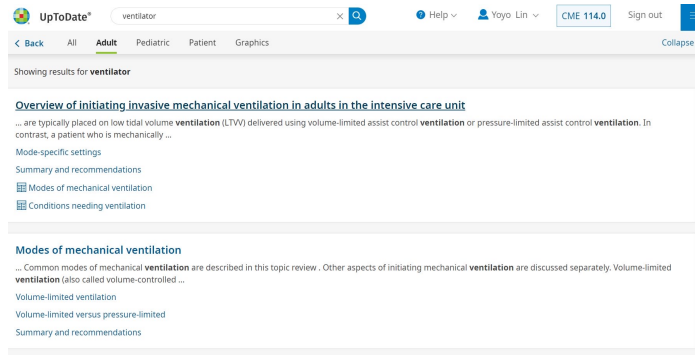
UpToDate®

ventilator

Help

Yoyo Lin

CME 114.0

Sign out

< Back All Adult Pediatric Patient Graphics

Collapse

Showing results for ventilator

Overview of initiating invasive mechanical ventilation in adults in the intensive care unit

... are typically placed on low tidal volume ventilation (LTVV) delivered using volume-limited assist control ventilation or pressure-limited assist control ventilation. In contrast, a patient who is mechanically ...

Mode-specific settings

Summary and recommendations

Modes of mechanical ventilation

Conditions needing ventilation

Modes of mechanical ventilation

... Common modes of mechanical ventilation are described in this topic review . Other aspects of initiating mechanical ventilation are discussed separately. Volume-limited ventilation (also called volume-controlled ...

Volume-limited ventilation

Volume-limited versus pressure-limited

Summary and recommendations